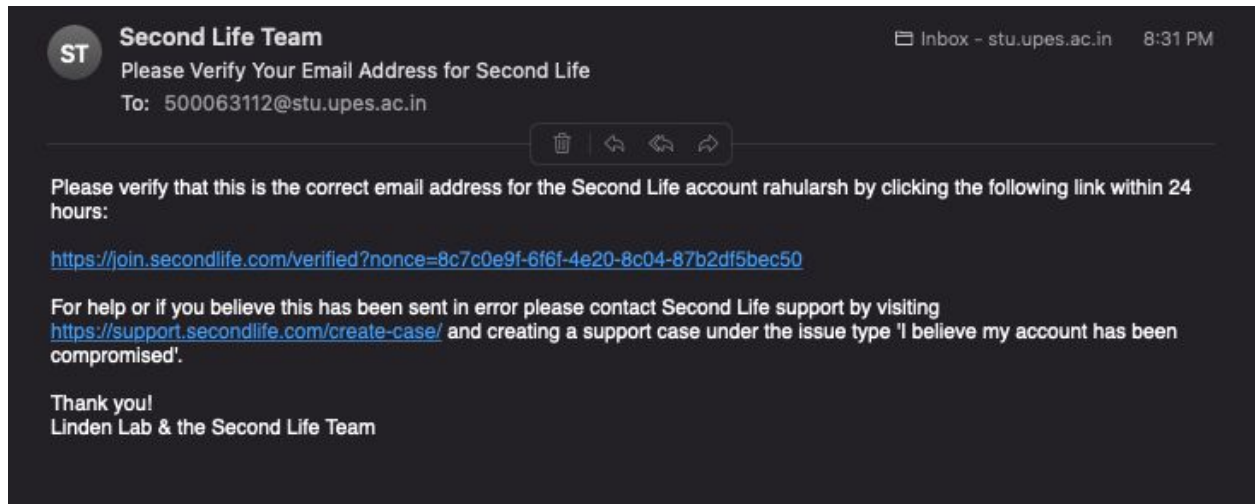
ST
Second Life Team
Please Verify Your Email Address for Second Life
To: 500063112@stu.upes.ac.in

Inbox - stu.upes.ac.in 8:31 PM

Please verify that this is the correct email address for the Second Life account rahularsh by clicking the following link within 24 hours:

https://join.secondlife.com/verified?nonce=8c7c0e9f-6f6f-4e20-8c04-87b2df5bec50

For help or if you believe this has been sent in error please contact Second Life support by visiting https://support.secondlife.com/create-case/ and creating a support case under the issue type 'I believe my account has been compromised'.

Thank you!
Linden Lab & the Second Life Team